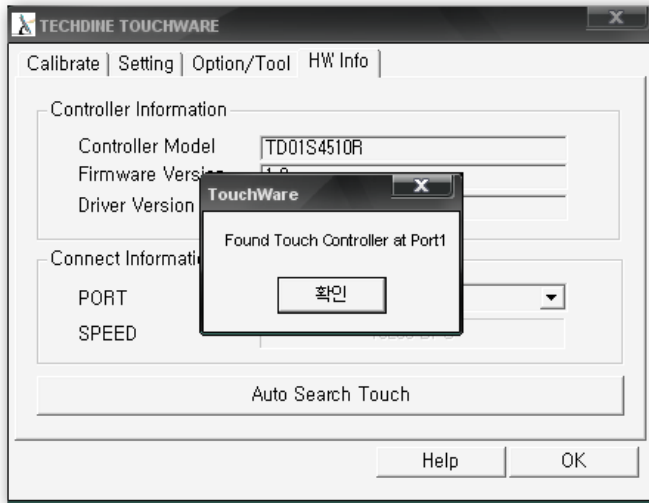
TECHDINE TOUCHWARE

Calibrate | Setting | Option/Tool | HW Info

Controller Information

Controller Model TD01S4510R

Firmware Versi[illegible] 1.0

Driver Version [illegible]

Connect Informati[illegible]

PORT

SPEED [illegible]

TouchWare

Found Touch Controller at Port1

확인

Auto Search Touch

Help OK